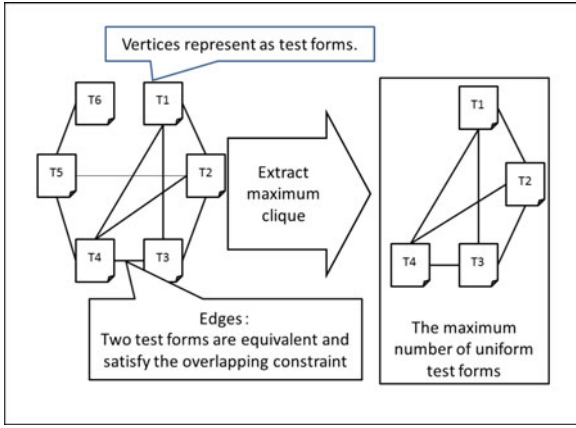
Vertices represent as test forms.

T6

T1

T5

T2

T4

T3

Extract maximum clique

T1

T2

T4

T3

Edges : Two test forms are equivalent and satisfy the overlapping constraint

The maximum number of uniform test forms